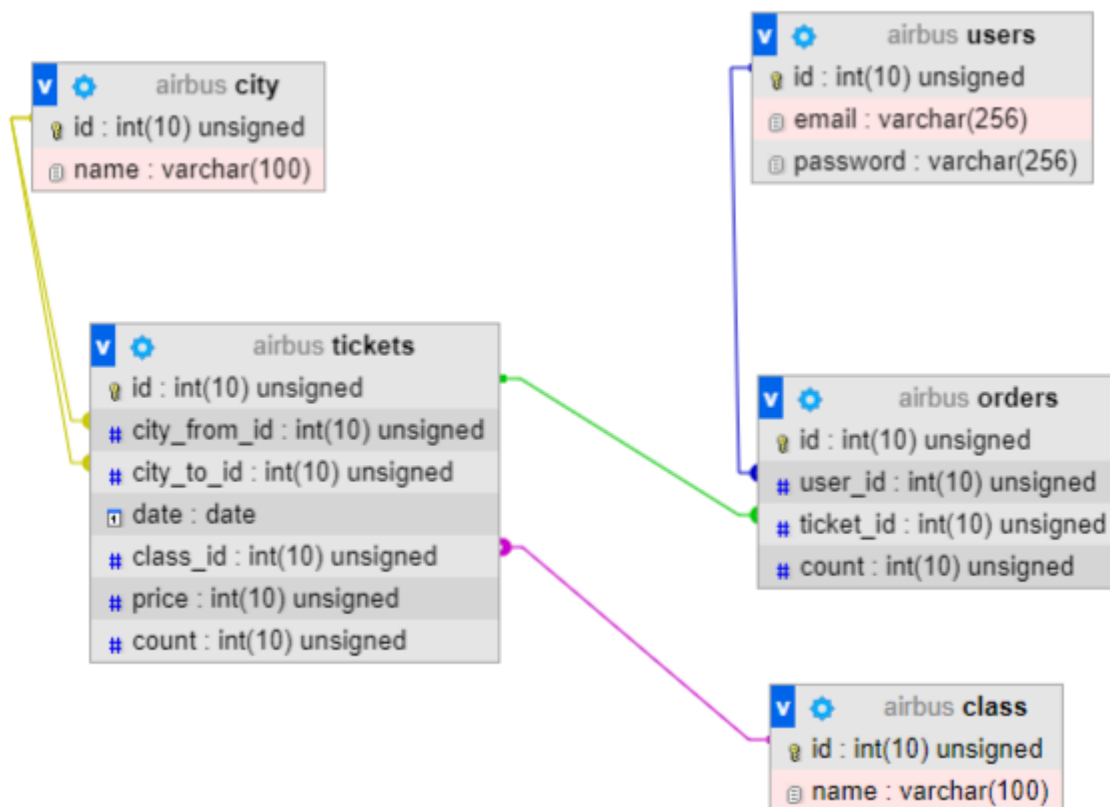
v airbus city
id : int(10) unsigned
name : varchar(100)

v airbus users
id : int(10) unsigned
email : varchar(256)
password : varchar(256)

v airbus tickets
id : int(10) unsigned
# city_from_id : int(10) unsigned
# city_to_id : int(10) unsigned
date : date
# class_id : int(10) unsigned
# price : int(10) unsigned
# count : int(10) unsigned

v airbus orders
id : int(10) unsigned
# user_id : int(10) unsigned
# ticket_id : int(10) unsigned
# count : int(10) unsigned

v airbus class
id : int(10) unsigned
name : varchar(100)